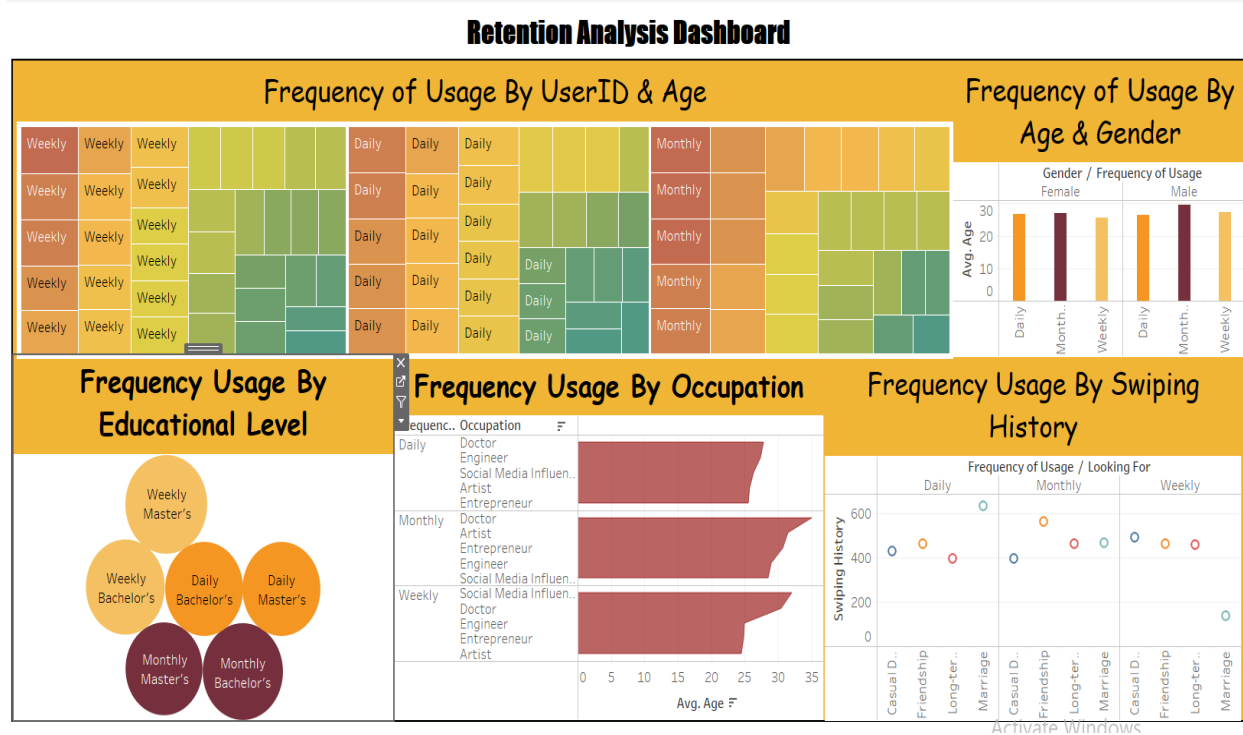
Retention Analysis Dashboard

Frequency of Usage By UserID & Age

| Weekly | Weekly | Weekly |
|---|---|---|
| Weekly | Weekly | Weekly |
| Weekly | Weekly | Weekly |
| Weekly | Weekly | Weekly |
| Weekly | Weekly | Weekly |
| | | Weekly |

| Daily | Daily | Daily |
|---|---|---|
| Daily | Daily | Daily |
| Daily | Daily | Daily |
| Daily | Daily | Daily |
| Daily | Daily | Daily |
| Daily | | |
| Daily | | |
| Daily | | |

Monthly
Monthly
Monthly
Monthly
Monthly

Frequency of Usage By Age & Gender

Gender / Frequency of Usage
Female Male
30
20
10
0
Avg. Age
Daily Month.. Weekly Daily Month.. Weekly

Frequency Usage By Educational Level

Weekly Master's
Weekly Bachelor's
Daily Bachelor's
Daily Master's
Monthly Master's
Monthly Bachelor's

Frequency Usage By Occupation

Frequenc.. Occupation
Daily Doctor Engineer Social Media Influen.. Artist Entrepreneur
Monthly Doctor Artist Entrepreneur Engineer Social Media Influen..
Weekly Social Media Influen.. Doctor Engineer Entrepreneur Artist
0 5 10 15 20 25 30 35
Avg. Age

Frequency Usage By Swiping History

Frequency of Usage / Looking For
Daily Monthly Weekly
600
400
200
0
Swiping History
Casual D.. Friendship Long-ter.. Marriage Casual D.. Friendship Long-ter.. Marriage Casual D.. Friendship Long-ter.. Marriage

Activate Windows